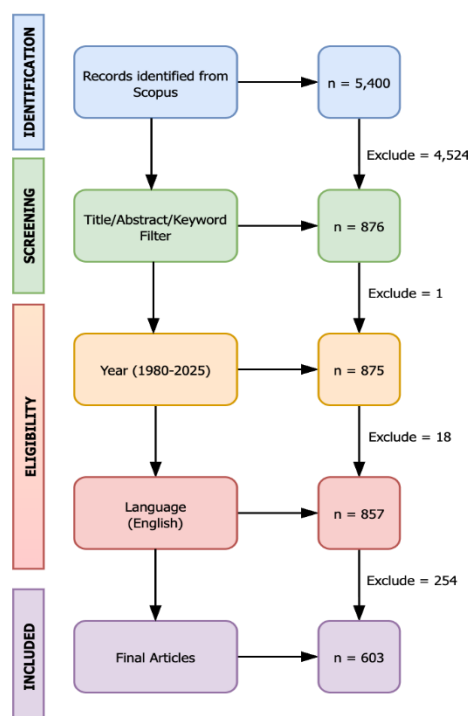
IDENTIFICATION

Records identified from Scopus

n = 5,400

Exclude = 4,524

SCREENING

Title/Abstract/Keyword Filter

n = 876

Exclude = 1

ELIGIBILITY

Year (1980-2025)

n = 875

Exclude = 18

Language (English)

n = 857

Exclude = 254

INCLUDED

Final Articles

n = 603